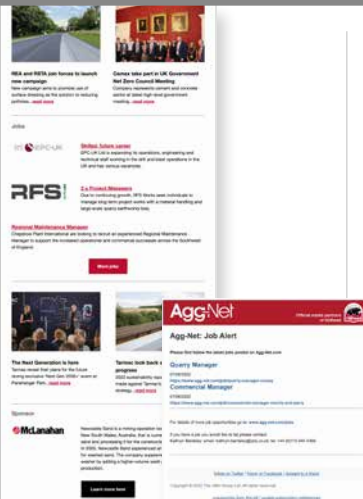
REA and RSTA join forces to launch new campaign
New campaign aims to promote use of surface dressing as the solution to reducing potholes...read more

Cemex take part in UK Government Net Zero Council Meeting
Company represents cement and concrete sector at latest high-level government meeting...read more

Jobs

SPC-UK
Skilled future career
SPC-UK Ltd is expanding its operations, engineering and technical staff working in the drill and blast operations in the UK and has various vacancies

RFS
2 x Product Managers
Due to continuing growth, RFS Works seek individuals to manage long-term project works with a material handling and large-scale quarry earthworks bias

Regional Maintenance Manager
Chepstow Plant International are looking to recruit an experienced Regional Maintenance Manager to support the increased operational and commercial successes across the Southwest of England

More jobs

The Next Generation is here
Tarmac reveal their plans for the future during exclusive 'Next Gen 2050+' event at Paradise Park...read more

Tarmac look back at progress
2022 sustainability report made against Tarmac's strategy...read more

Sponsor

McLanahan
Newcastle Sand is a mining operation in New South Wales, Australia, that is currently sand and processing it for the construction... In 2020, Newcastle Sand experienced an... for washed sand. The company supplies... washer by getting a higher volume with... production.

Learn more here

Agg-Net
Official media partner of Hillhead
Agg-Net: Job Alert
Please find below the latest jobs posted on Agg-Net.com
Quarry Manager
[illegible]
Commercial Manager
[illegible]
For details of more job opportunities go to www.agg-net.com/jobs
If you have a job you would like to be posted contact
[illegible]
Follow on Twitter | Friend on Facebook | Forward to a friend
Copyright © 2022 The QMJ Group Ltd. All rights reserved.
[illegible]